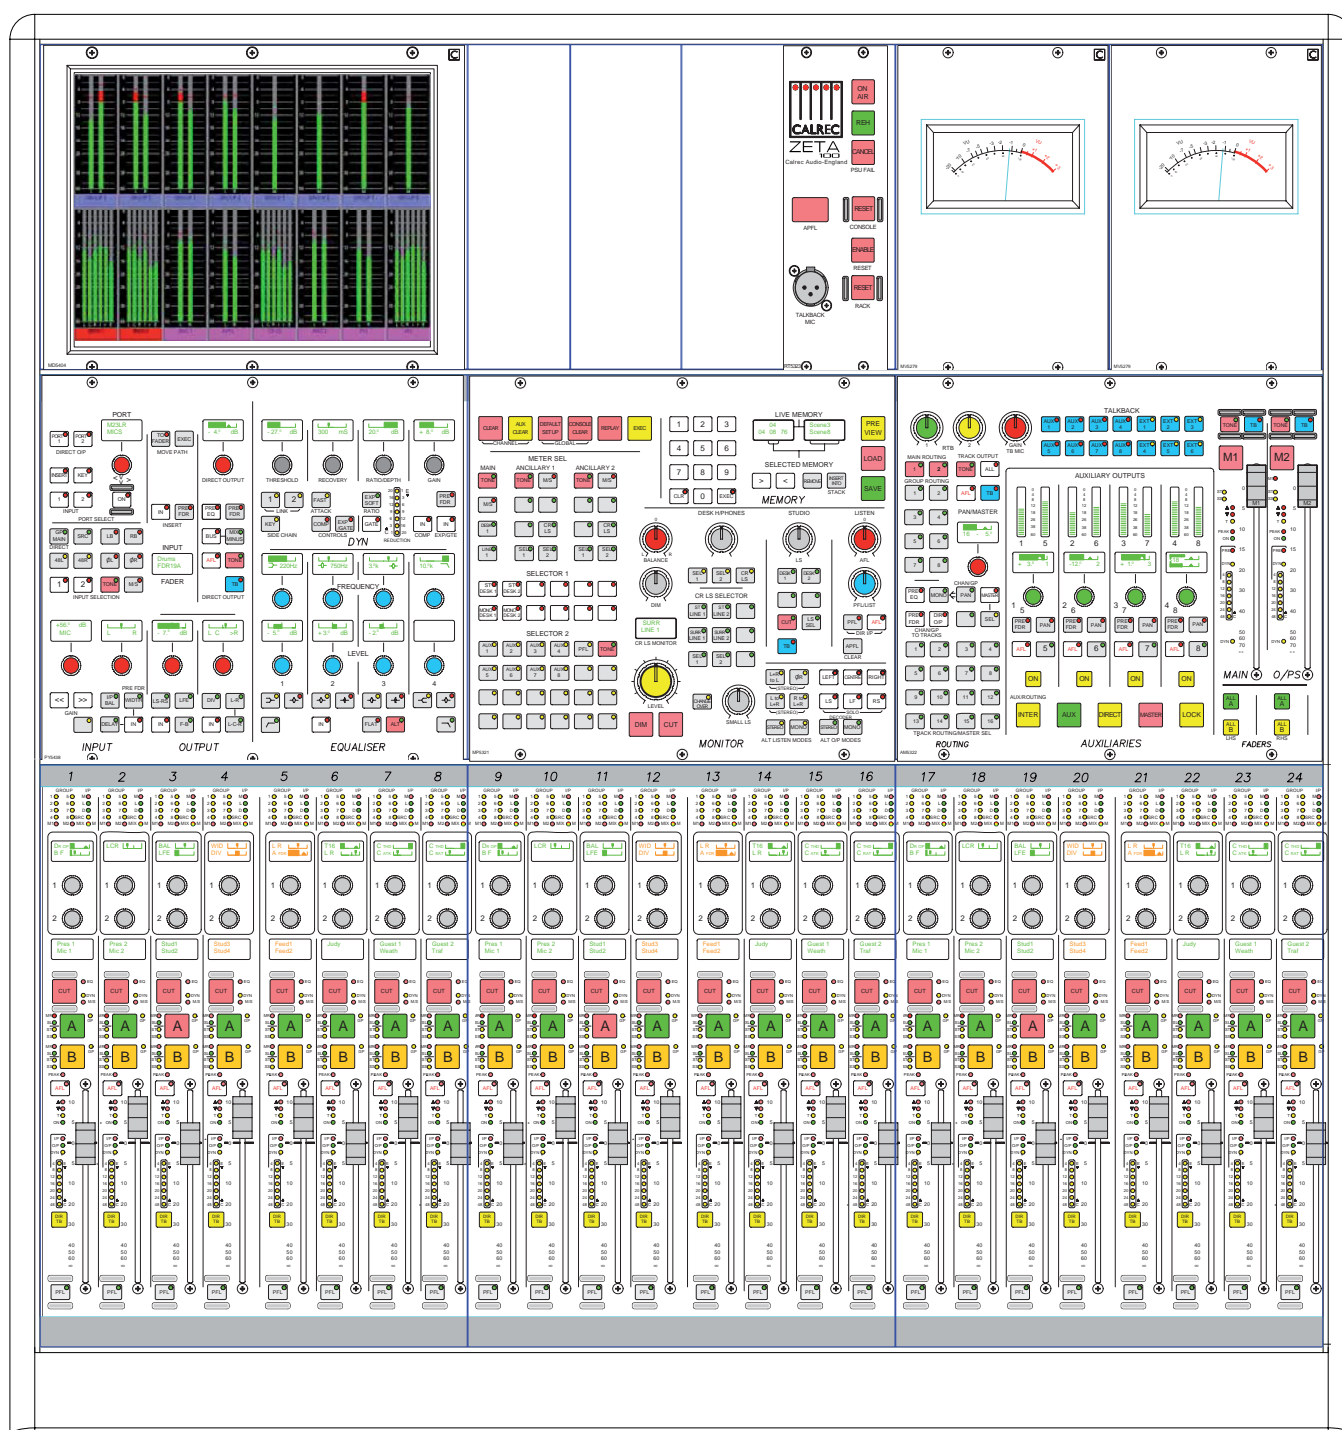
CALREC
ZETA 100
Calrec Audio-England

ON AIR
REH
CANCEL
PSU FAIL
APFL
RESET
CONSOLE
ENABLE
RESET
RESET
RACK
TALKBACK MIC

PORT
DIRECT O/P
MOVE PATH
INPUT
PORT SELECT
INSERT
DIRECT OUTPUT
INPUT
Drums FDR19A
FADER
INPUT SELECTION
DIRECT OUTPUT
GAIN
PRE FDR
INPUT
OUTPUT

THRESHOLD
RECOVERY
RATIO/DEPTH
GAIN
LINK
ATTACK
SIDE CHAIN
CONTROLS
DYN
REDUCTION
COMP
EXP/GATE
FREQUENCY
LEVEL
EQUALISER

CLEAR
AUX CLEAR
DEFAULT SET UP
CONSOLE CLEAR
REPLAY
EXEC
METER SEL
MAIN
ANCILLARY 1
ANCILLARY 2
SELECTOR 1
SELECTOR 2
LIVE MEMORY
PRE VIEW
LOAD
SAVE
SELECTED MEMORY
MEMORY
STACK
DESK H/PHONES
STUDIO
LISTEN
BALANCE
DIM
CR LS SELECTOR
CR LS MONITOR
LEVEL
DIM
CUT
SMALL LS
AFL
PFL/LIST
CLEAR
ALT LISTEN MODES
ALT O/P MODES
MONITOR

TALKBACK
MAIN ROUTING
GROUP ROUTING
TRACK OUTPUT
TB MIC
PAN/MASTER
AUXILIARY OUTPUTS
CHAN/GP TO TRACKS
TRACK ROUTING/MASTER SEL
ROUTING
INTER
AUX
DIRECT
MASTER
LOCK
AUXILIARIES
M1
M2
MAIN
O/PS
FADERS

1 2 3 4 5 6 7 8 9 10 11 12 13 14 15 16 17 18 19 20 21 22 23 24

Pres 1 Mic 1
Pres 2 Mic 2
Stud1 Stud2
Stud3 Stud4
Feed1 Feed2
Judy
Guest 1 Weath
Guest 2 Traf

CUT
A
B
AFL
PFL